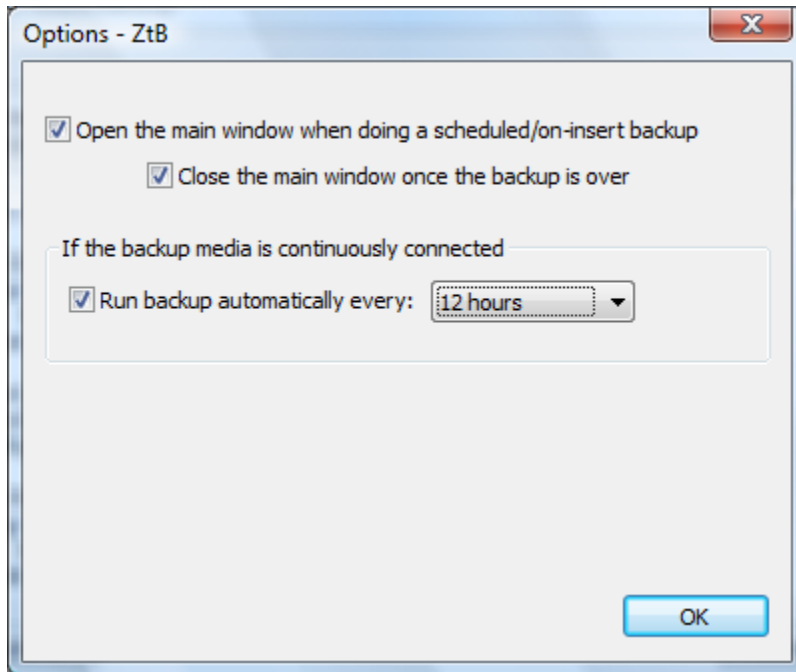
Options - ZtB

Open the main window when doing a scheduled/on-insert backup

Close the main window once the backup is over

If the backup media is continuously connected

Run backup automatically every: 12 hours

OK